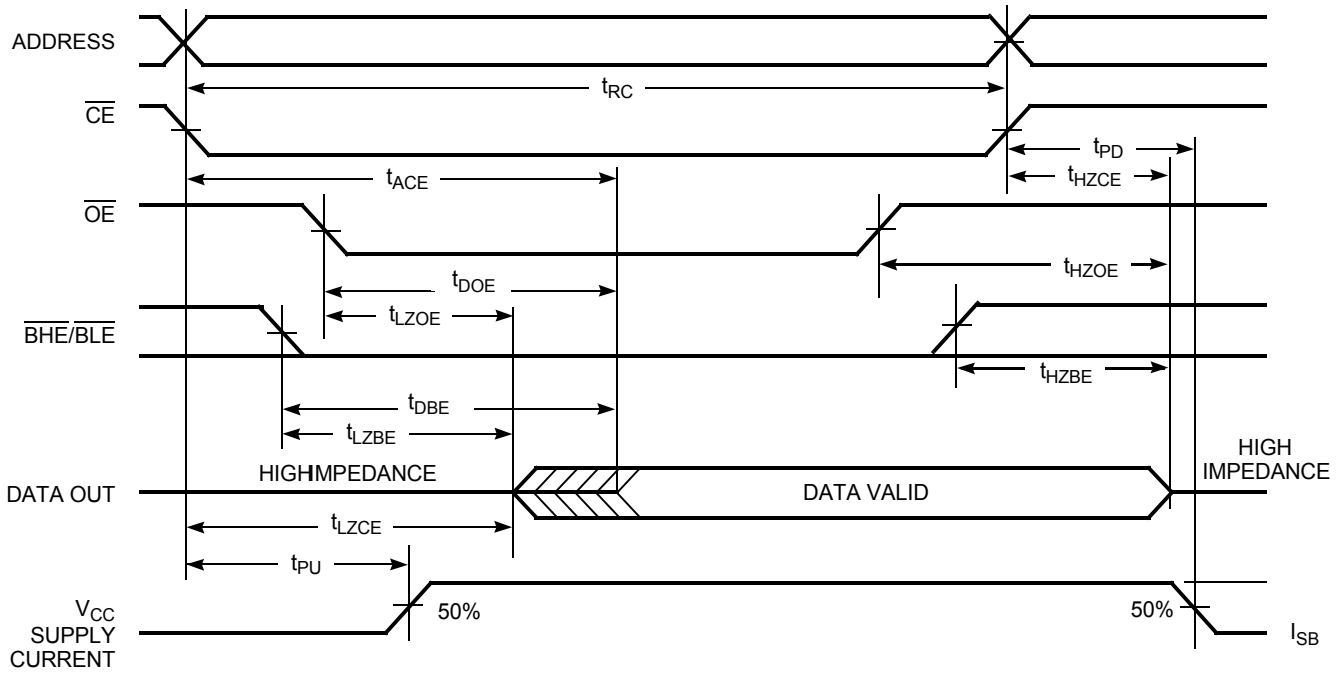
ADDRESS

$t_{RC}$

$\overline{CE}$

$t_{PD}$

$t_{ACE}$

$t_{HZCE}$

$\overline{OE}$

$t_{HZOE}$

$t_{DOE}$

$\overline{BHE}/\overline{BLE}$

$t_{LZOE}$

$t_{HZBE}$

$t_{DBE}$

$t_{LZBE}$

HIGHIMPEDANCE

HIGH IMPEDANCE

DATA OUT

DATA VALID

$t_{LZCE}$

$t_{PU}$

$V_{CC}$ SUPPLY CURRENT

50%

50%

$I_{SB}$